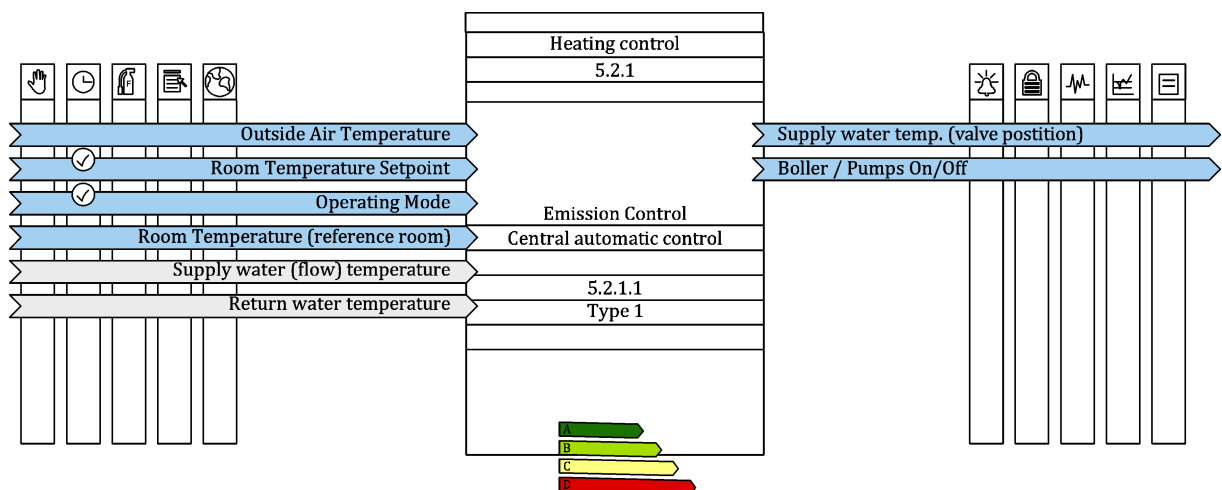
Heating control
5.2.1

Outside Air Temperature
Room Temperature Setpoint
Operating Mode
Room Temperature (reference room)
Supply water (flow) temperature
Return water temperature

Emission Control
Central automatic control
5.2.1.1
Type 1

Supply water temp. (valve postition)
Boller / Pumps On/Off

A
B
C
D